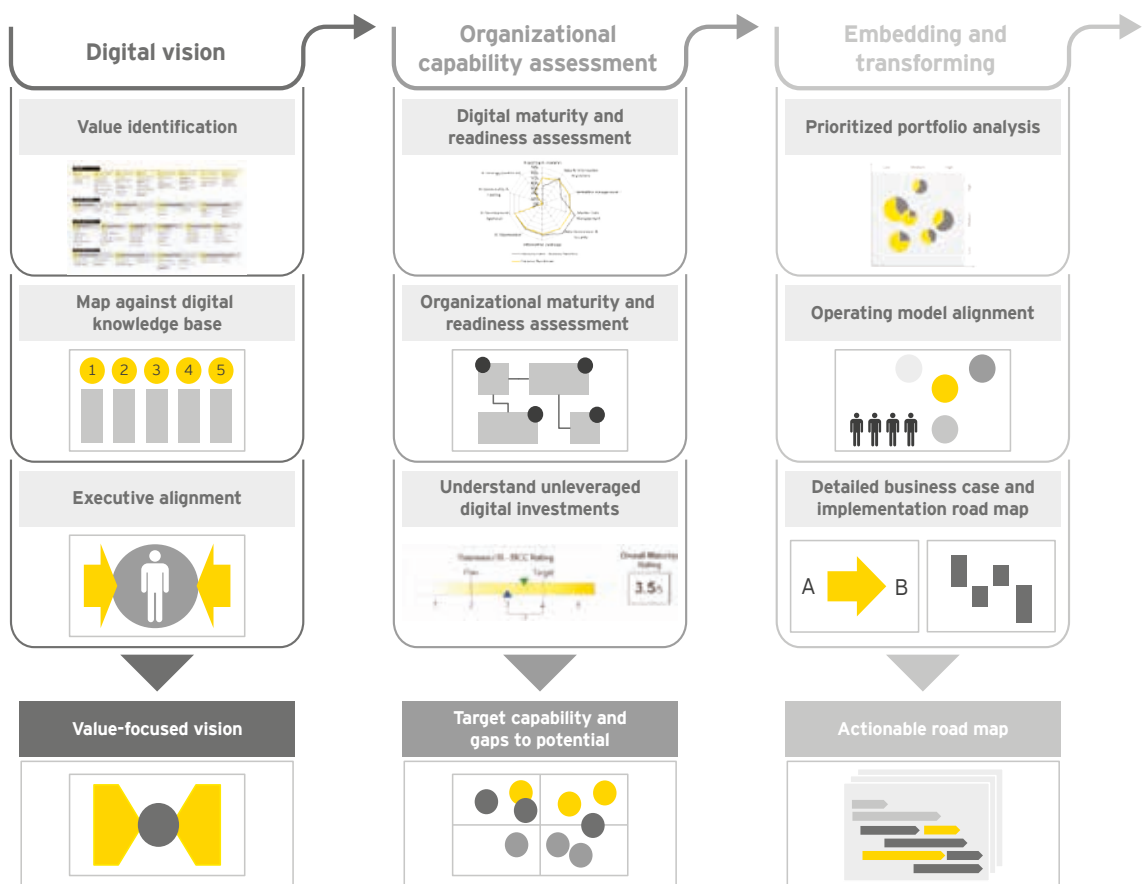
Digital vision

Value identification

Map against digital knowledge base

1 2 3 4 5

Executive alignment

Value-focused vision

Organizational capability assessment

Digital maturity and readiness assessment

Organizational maturity and readiness assessment

Understand unleveraged digital investments

Overall Maturity Rating

3.5

Target capability and gaps to potential

Embedding and transforming

Prioritized portfolio analysis

Operating model alignment

Detailed business case and implementation road map

A B

Actionable road map